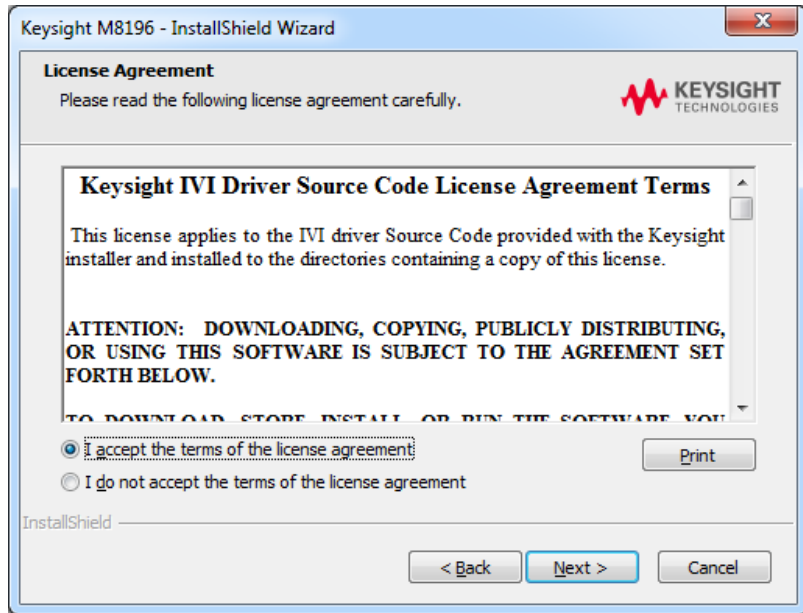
Keysight M8196 - InstallShield Wizard

License Agreement
Please read the following license agreement carefully.

KEYSIGHT TECHNOLOGIES

Keysight IVI Driver Source Code License Agreement Terms

This license applies to the IVI driver Source Code provided with the Keysight installer and installed to the directories containing a copy of this license.

ATTENTION: DOWNLOADING, COPYING, PUBLICLY DISTRIBUTING, OR USING THIS SOFTWARE IS SUBJECT TO THE AGREEMENT SET FORTH BELOW.

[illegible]

I accept the terms of the license agreement
I do not accept the terms of the license agreement

Print

InstallShield

< Back
Next >
Cancel